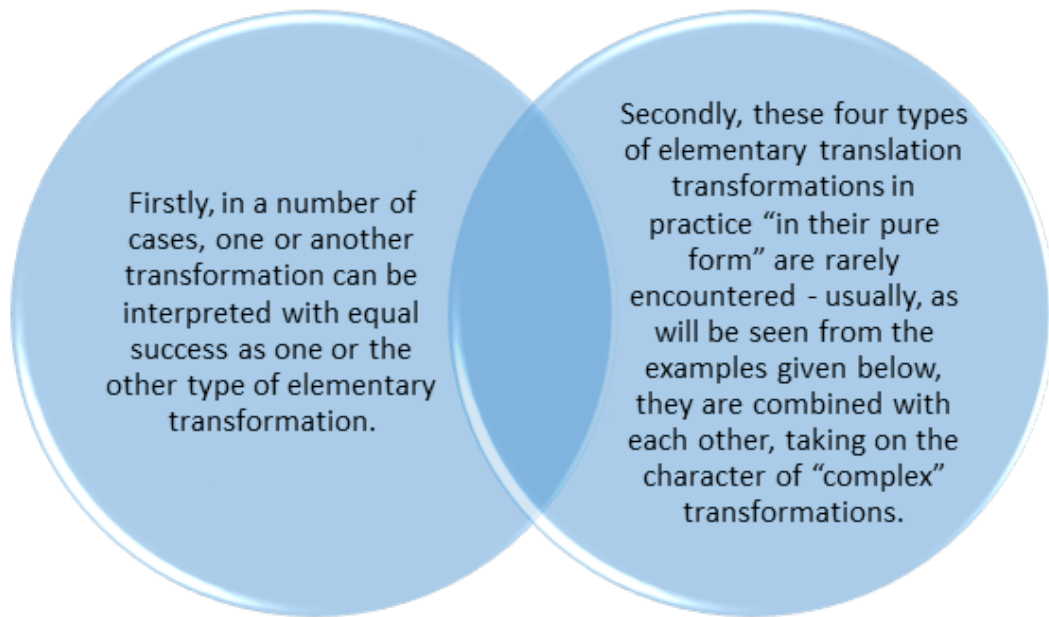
Firstly, in a number of cases, one or another transformation can be interpreted with equal success as one or the other type of elementary transformation.

Secondly, these four types of elementary translation transformations in practice “in their pure form” are rarely encountered - usually, as will be seen from the examples given below, they are combined with each other, taking on the character of “complex” transformations.